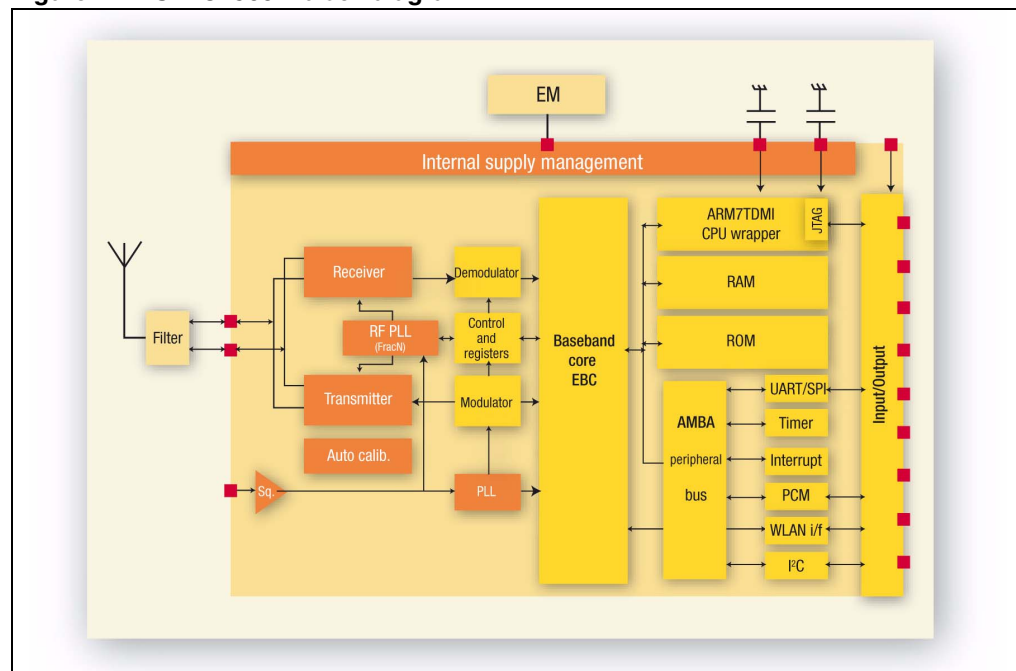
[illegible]

EM

Internal supply management

ARM7TDMI CPU wrapper

JTAG

RAM

ROM

Receiver

Demodulator

Filter

RF PLL (FracN)

Control and registers

Baseband core EBC

Transmitter

Modulator

Auto calib.

Sq.

PLL

AMBA

peripheral

bus

UART/SPI

Timer

Interrupt

PCM

WLAN i/f

$I^2C$

Input/Output